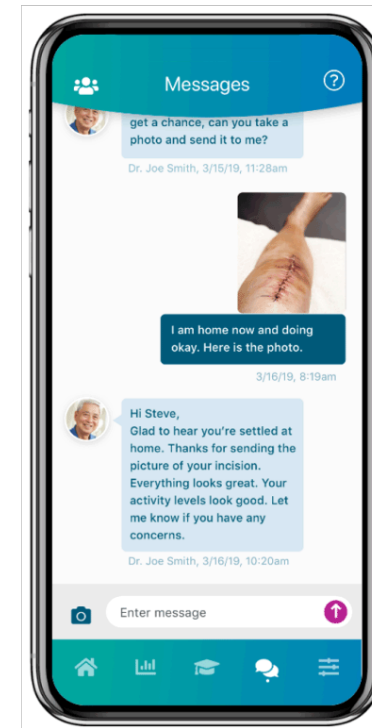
Messages

get a chance, can you take a photo and send it to me?

Dr. Joe Smith, 3/15/19, 11:28am

I am home now and doing okay. Here is the photo.

3/16/19, 8:19am

Hi Steve,
Glad to hear you're settled at home. Thanks for sending the picture of your incision. Everything looks great. Your activity levels look good. Let me know if you have any concerns.

Dr. Joe Smith, 3/16/19, 10:20am

Enter message